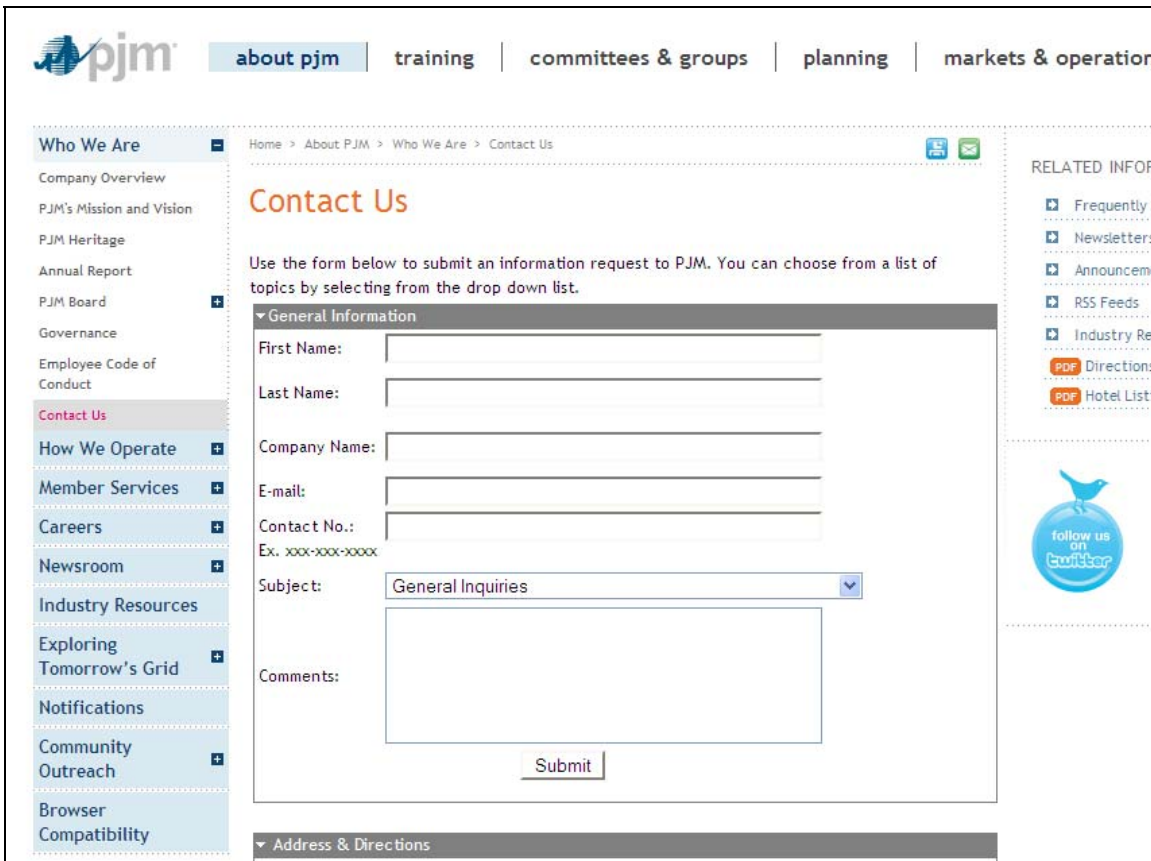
pjm

about pjm | training | committees & groups | planning | markets & operatior

Who We Are
Company Overview
PJM's Mission and Vision
PJM Heritage
Annual Report
PJM Board
Governance
Employee Code of Conduct
Contact Us
How We Operate
Member Services
Careers
Newsroom
Industry Resources
Exploring Tomorrow's Grid
Notifications
Community Outreach
Browser Compatibility

Home > About PJM > Who We Are > Contact Us

Contact Us

Use the form below to submit an information request to PJM. You can choose from a list of topics by selecting from the drop down list.

General Information
First Name:
Last Name:
Company Name:
E-mail:
Contact No.:
Ex. xxx-xxx-xxxx
Subject: General Inquiries
Comments:
Submit

Address & Directions

RELATED INFOF
Frequently
Newsletters
Announcem
RSS Feeds
Industry Re
PDF Directions
PDF Hotel List

follow us on twitter